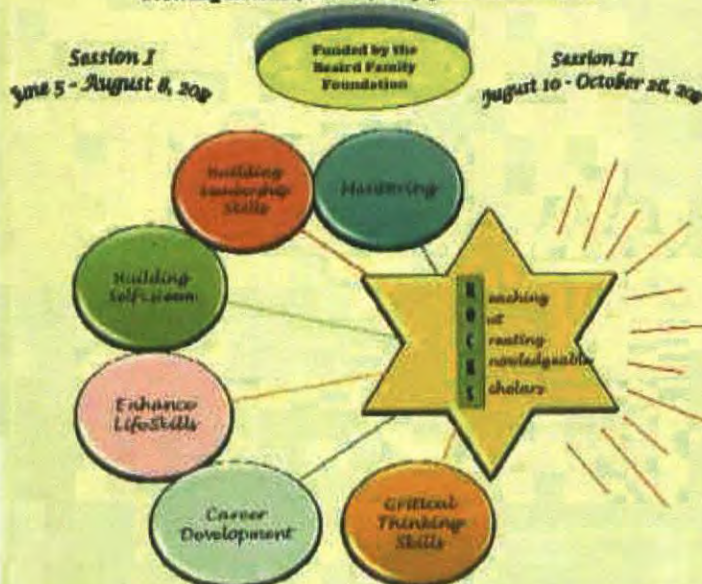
Session I
June 5 - August 8, 20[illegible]

Funded by the Beaird Family Foundation

Session II
August 10 - October 28, 20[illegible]

Building Leadership Skills

Mentoring

Building Self-Esteem

R O C K S

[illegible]eaching
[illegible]ut
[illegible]reating
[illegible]nowledgeable
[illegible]cholars

Enhance LifeSkills

Career Development

Critical Thinking Skills